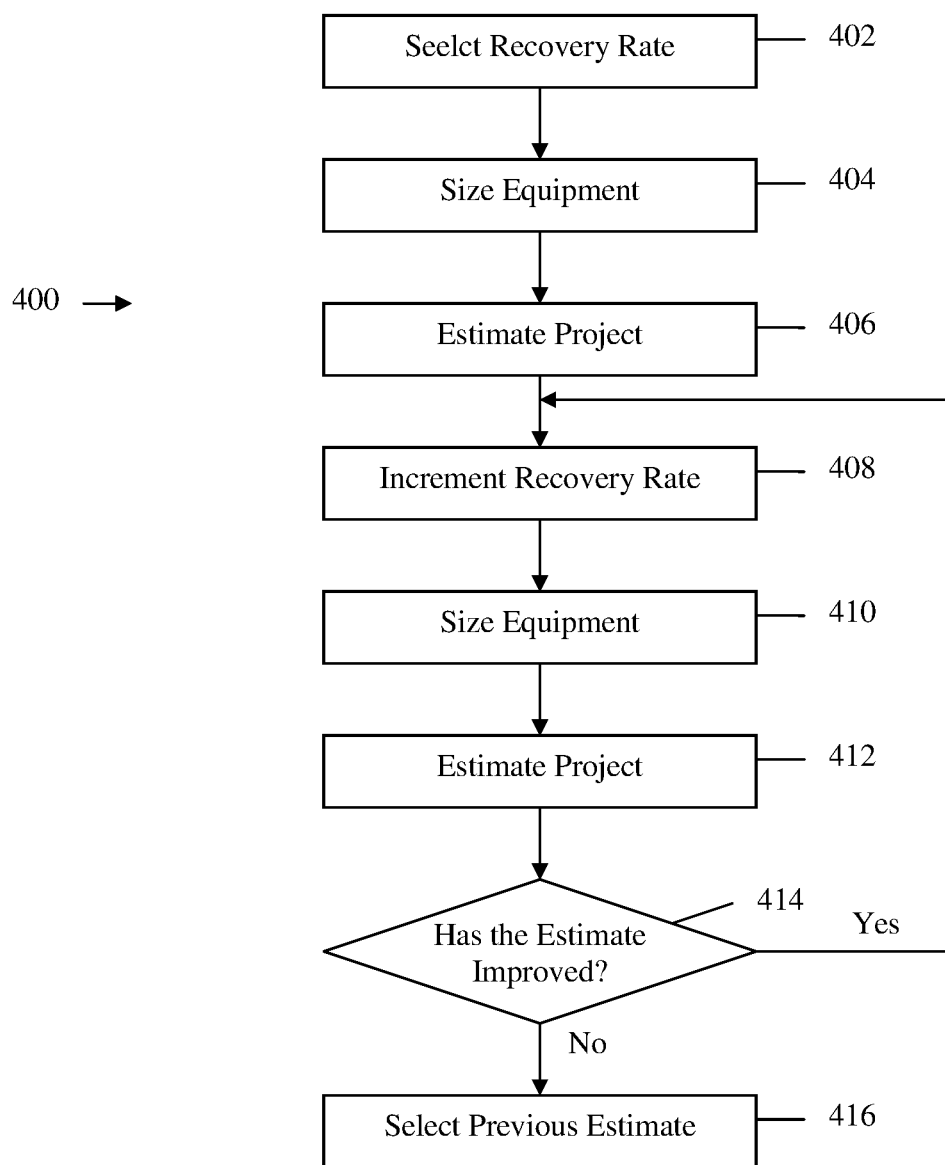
Seelct Recovery Rate
402

Size Equipment
404

400

Estimate Project
406

Increment Recovery Rate
408

Size Equipment
410

Estimate Project
412

414

Has the Estimate Improved?

Yes

No

Select Previous Estimate
416